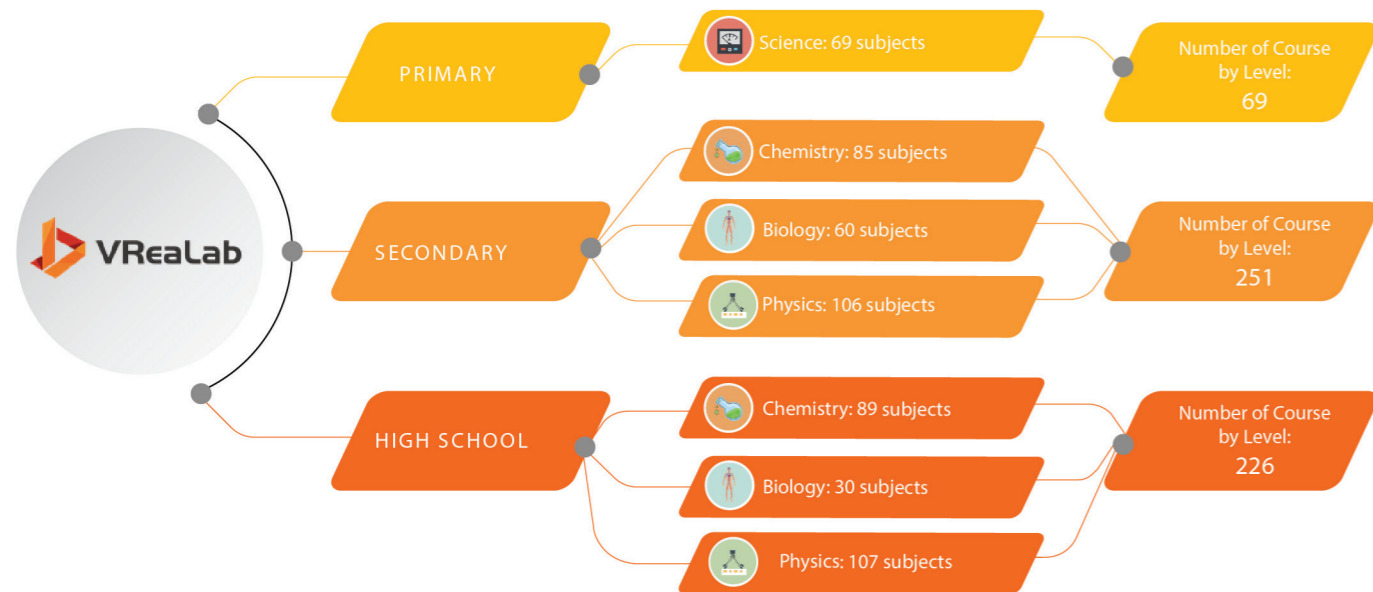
VRealab

PRIMARY

Science: 69 subjects

Number of Course by Level: 69

SECONDARY

Chemistry: 85 subjects

Biology: 60 subjects

Physics: 106 subjects

Number of Course by Level: 251

HIGH SCHOOL

Chemistry: 89 subjects

Biology: 30 subjects

Physics: 107 subjects

Number of Course by Level: 226